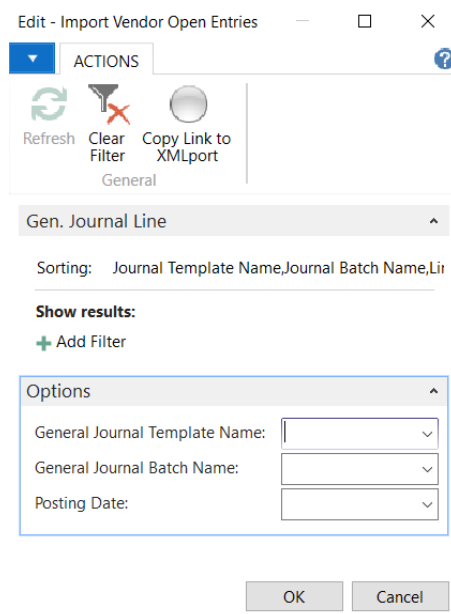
Edit - Import Vendor Open Entries

ACTIONS

Refresh
Clear Filter
Copy Link to XMLport
General

Gen. Journal Line

Sorting: Journal Template Name,Journal Batch Name,Lir

Show results:

Add Filter

Options

General Journal Template Name:

General Journal Batch Name:

Posting Date:

OK
Cancel